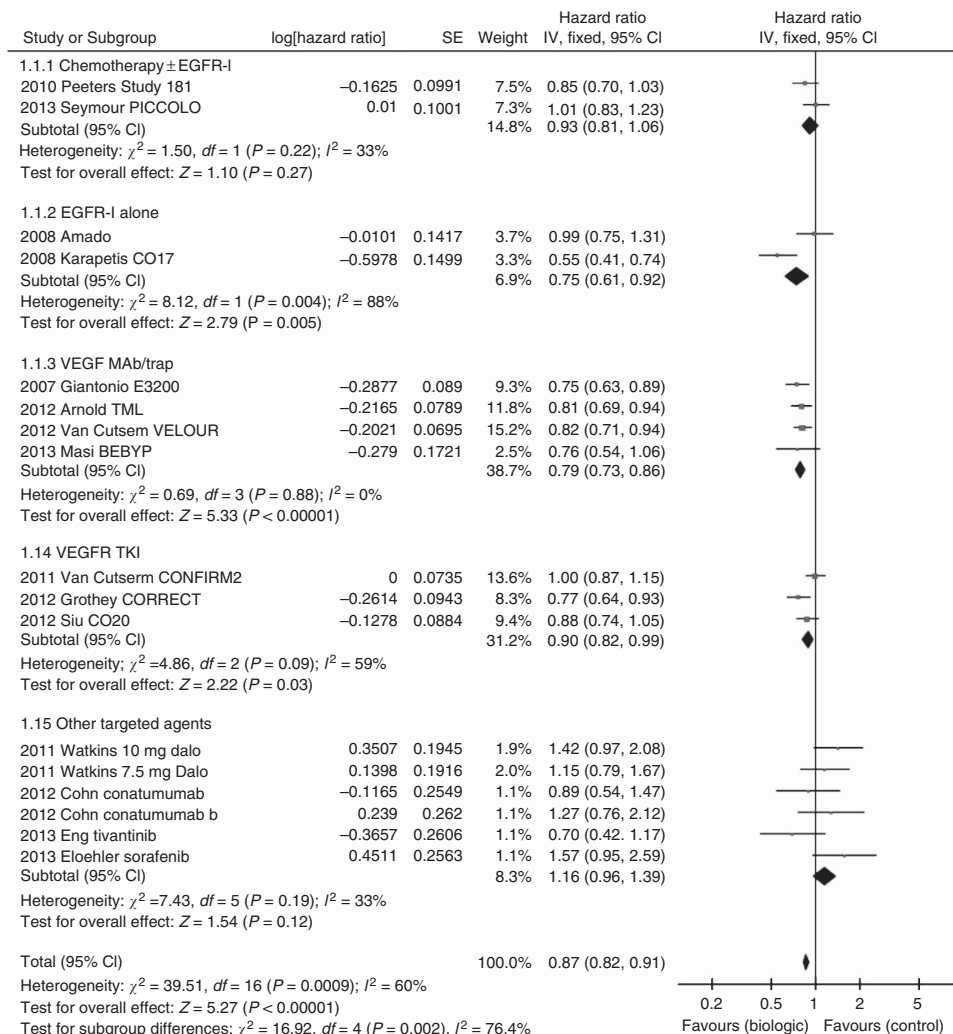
| Study or Subgroup | log[hazard ratio] | SE | Weight | Hazard ratio IV, fixed, 95% CI | Hazard ratio IV, fixed, 95% CI |
|---|---|---|---|---|---|
| 1.1.1 Chemotherapy ± EGFR-I | | | | | |
| 2010 Peeters Study 181 | −0.1625 | 0.0991 | 7.5% | 0.85 (0.70, 1.03) | |
| 2013 Seymour PICCOLO | 0.01 | 0.1001 | 7.3% | 1.01 (0.83, 1.23) | |
| Subtotal (95% CI) | | | 14.8% | 0.93 (0.81, 1.06) | |
| Heterogeneity: $\chi^2 = 1.50$, $df = 1$ ($P = 0.22$); $I^2 = 33\%$ | | | | | |
| Test for overall effect: $Z = 1.10$ ($P = 0.27$) | | | | | |
| 1.1.2 EGFR-I alone | | | | | |
| 2008 Amado | −0.0101 | 0.1417 | 3.7% | 0.99 (0.75, 1.31) | |
| 2008 Karapetis CO17 | −0.5978 | 0.1499 | 3.3% | 0.55 (0.41, 0.74) | |
| Subtotal (95% CI) | | | 6.9% | 0.75 (0.61, 0.92) | |
| Heterogeneity: $\chi^2 = 8.12$, $df = 1$ ($P = 0.004$); $I^2 = 88\%$ | | | | | |
| Test for overall effect: $Z = 2.79$ (P = 0.005) | | | | | |
| 1.1.3 VEGF MAb/trap | | | | | |
| 2007 Giantonio E3200 | −0.2877 | 0.089 | 9.3% | 0.75 (0.63, 0.89) | |
| 2012 Arnold TML | −0.2165 | 0.0789 | 11.8% | 0.81 (0.69, 0.94) | |
| 2012 Van Cutsem VELOUR | −0.2021 | 0.0695 | 15.2% | 0.82 (0.71, 0.94) | |
| 2013 Masi BEBYP | −0.279 | 0.1721 | 2.5% | 0.76 (0.54, 1.06) | |
| Subtotal (95% CI) | | | 38.7% | 0.79 (0.73, 0.86) | |
| Heterogeneity: $\chi^2 = 0.69$, $df = 3$ ($P = 0.88$); $I^2 = 0\%$ | | | | | |
| Test for overall effect: $Z = 5.33$ ($P < 0.00001$) | | | | | |
| 1.14 VEGFR TKI | | | | | |
| 2011 Van Cutserm CONFIRM2 | 0 | 0.0735 | 13.6% | 1.00 (0.87, 1.15) | |
| 2012 Grothey CORRECT | −0.2614 | 0.0943 | 8.3% | 0.77 (0.64, 0.93) | |
| 2012 Siu CO20 | −0.1278 | 0.0884 | 9.4% | 0.88 (0.74, 1.05) | |
| Subtotal (95% CI) | | | 31.2% | 0.90 (0.82, 0.99) | |
| Heterogeneity: $\chi^2 = 4.86$, $df = 2$ ($P = 0.09$); $I^2 = 59\%$ | | | | | |
| Test for overall effect: $Z = 2.22$ ($P = 0.03$) | | | | | |
| 1.15 Other targeted agents | | | | | |
| 2011 Watkins 10 mg dalo | 0.3507 | 0.1945 | 1.9% | 1.42 (0.97, 2.08) | |
| 2011 Watkins 7.5 mg Dalo | 0.1398 | 0.1916 | 2.0% | 1.15 (0.79, 1.67) | |
| 2012 Cohn conatumumab | −0.1165 | 0.2549 | 1.1% | 0.89 (0.54, 1.47) | |
| 2012 Cohn conatumumab b | 0.239 | 0.262 | 1.1% | 1.27 (0.76, 2.12) | |
| 2013 Eng tivantinib | −0.3657 | 0.2606 | 1.1% | 0.70 (0.42, 1.17) | |
| 2013 Eloehler sorafenib | 0.4511 | 0.2563 | 1.1% | 1.57 (0.95, 2.59) | |
| Subtotal (95% CI) | | | 8.3% | 1.16 (0.96, 1.39) | |
| Heterogeneity: $\chi^2 = 7.43$, $df = 5$ ($P = 0.19$); $I^2 = 33\%$ | | | | | |
| Test for overall effect: $Z = 1.54$ ($P = 0.12$) | | | | | |
| Total (95% CI) | | | 100.0% | 0.87 (0.82, 0.91) | |
| Heterogeneity: $\chi^2 = 39.51$, $df = 16$ ($P = 0.0009$); $I^2 = 60\%$ | | | | | |
| Test for overall effect: $Z = 5.27$ ($P < 0.00001$) | | | | | |
| Test for subgroup differences: $\chi^2 = 16.92$, $df = 4$ ($P = 0.002$), $I^2 = 76.4\%$ | | | | | |

0.2 0.5 1 2 5
Favours (biologic) Favours (control)